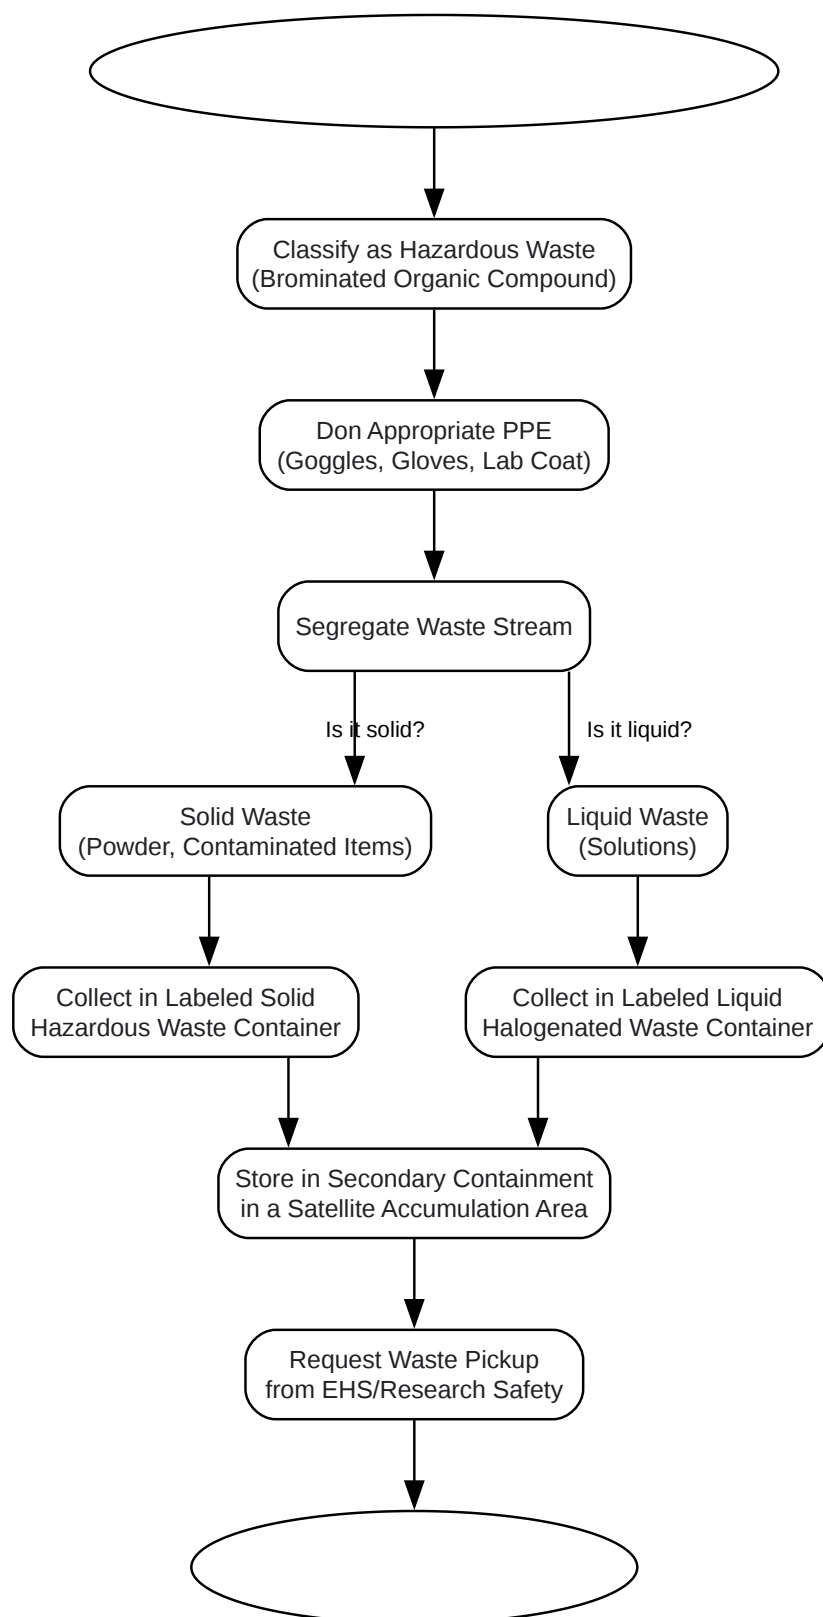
Classify as Hazardous Waste
(Brominated Organic Compound)

Don Appropriate PPE
(Goggles, Gloves, Lab Coat)

Segregate Waste Stream

Is it solid?

Is it liquid?

Solid Waste
(Powder, Contaminated Items)

Liquid Waste
(Solutions)

Collect in Labeled Solid
Hazardous Waste Container

Collect in Labeled Liquid
Halogenated Waste Container

Store in Secondary Containment
in a Satellite Accumulation Area

Request Waste Pickup
from EHS/Research Safety